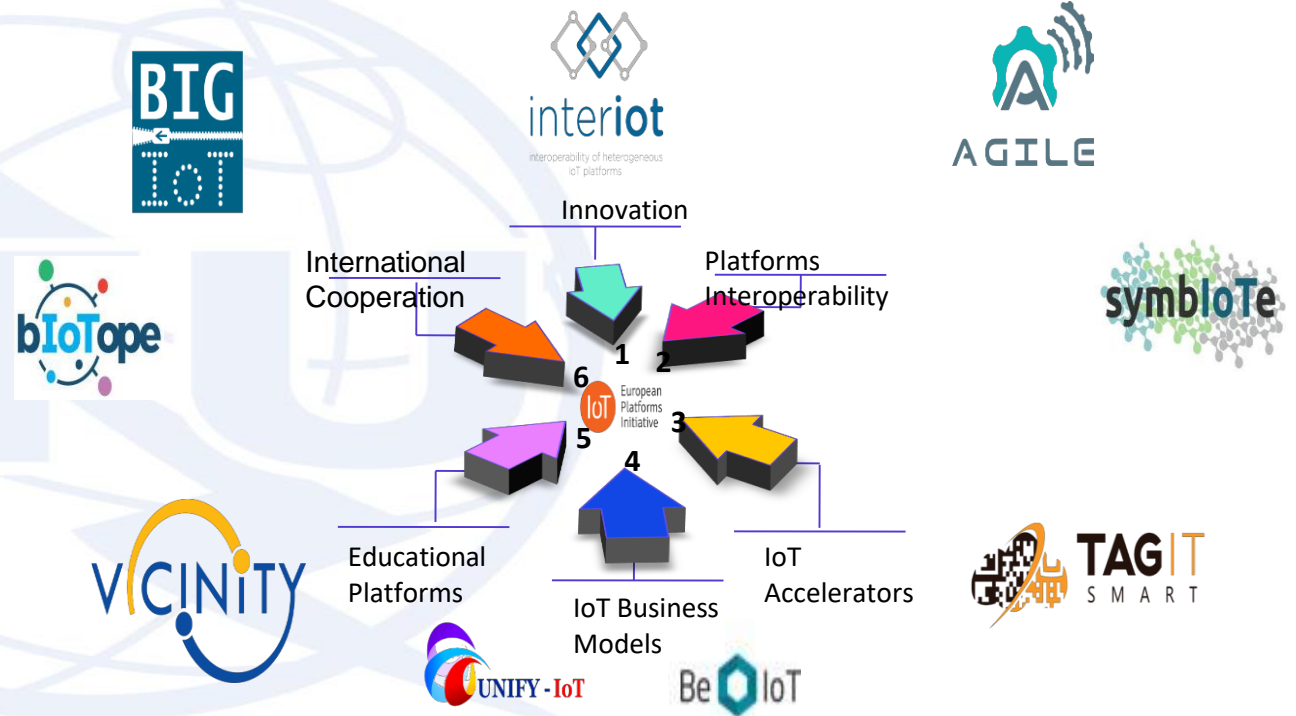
BIG IoT

interiot
interoperability of heterogeneous IoT platforms

AGILE

Innovation

International Cooperation

Platforms Interoperability

bIoTope

symbIoTe

1
2
6
IoT European Platforms Initiative
3
5
4

Educational Platforms

IoT Business Models

IoT Accelerators

VICINITY

TAG IT SMART

UNIFY - IoT

Be IoT